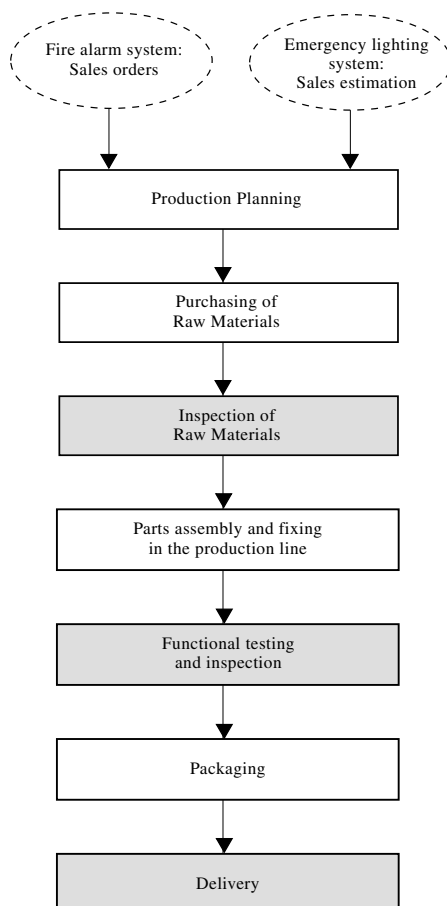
Fire alarm system:
Sales orders

Emergency lighting system:
Sales estimation

Production Planning

Purchasing of
Raw Materials

Inspection of
Raw Materials

Parts assembly and fixing
in the production line

Functional testing
and inspection

Packaging

Delivery